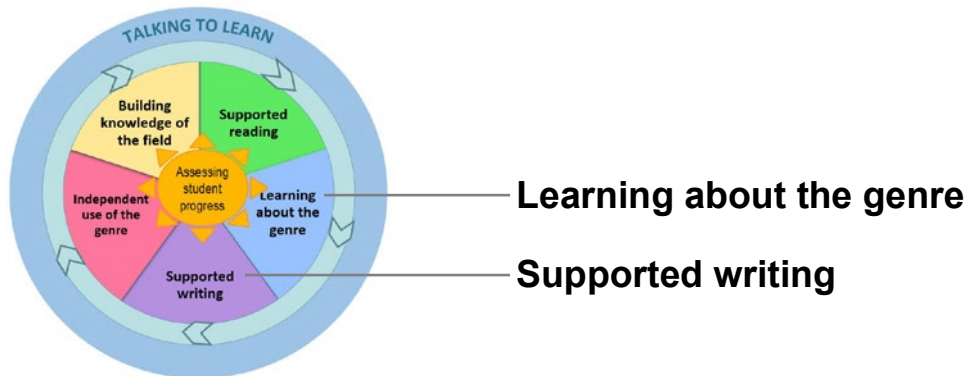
TALKING TO LEARN

Building knowledge of the field

Supported reading

Assessing student progress

Learning about the genre

Supported writing

Independent use of the genre

Learning about the genre

Supported writing